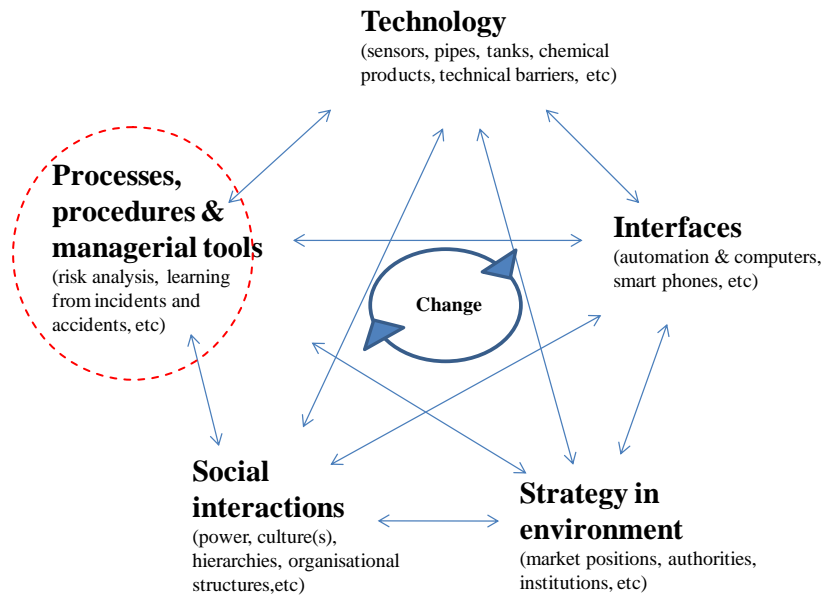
Technology
(sensors, pipes, tanks, chemical products, technical barriers, etc)

Processes, procedures & managerial tools
(risk analysis, learning from incidents and accidents, etc)

Interfaces
(automation & computers, smart phones, etc)

Change

Social interactions
(power, culture(s), hierarchies, organisational structures,etc)

Strategy in environment
(market positions, authorities, institutions, etc)